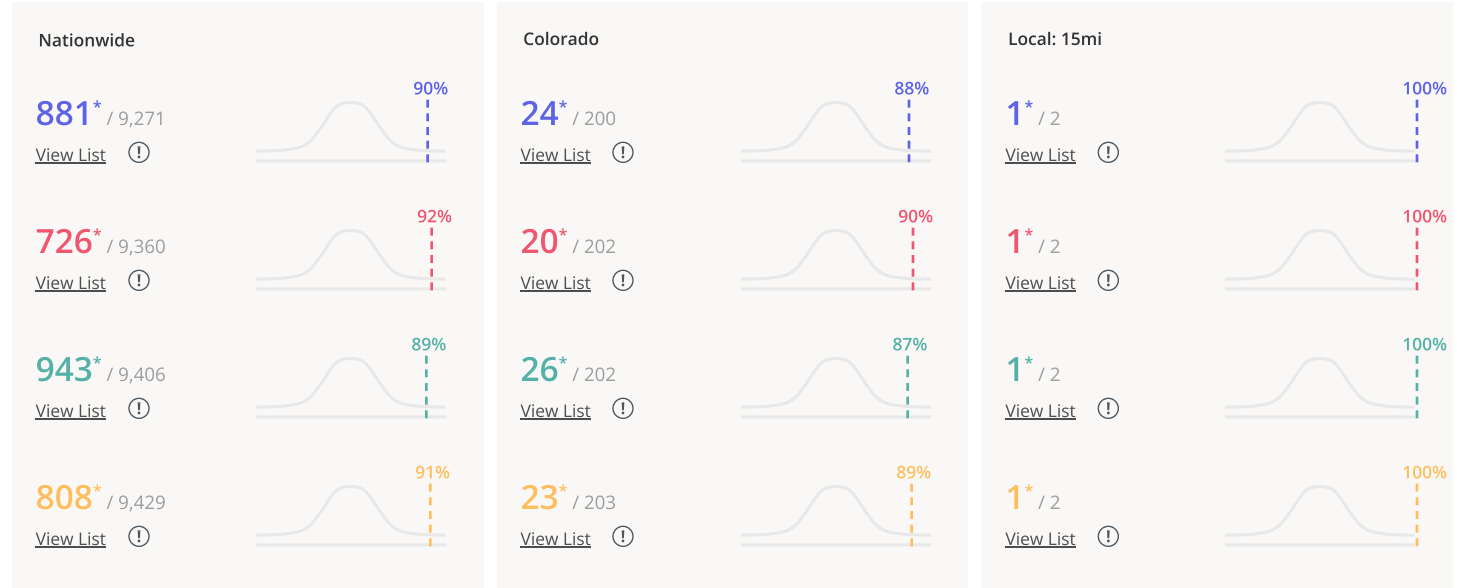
Nationwide

881* / 9,271
View List
90%

726* / 9,360
View List
92%

943* / 9,406
View List
89%

808* / 9,429
View List
91%

Colorado

24* / 200
View List
88%

20* / 202
View List
90%

26* / 202
View List
87%

23* / 203
View List
89%

Local: 15mi

1* / 2
View List
100%

1* / 2
View List
100%

1* / 2
View List
100%

1* / 2
View List
100%